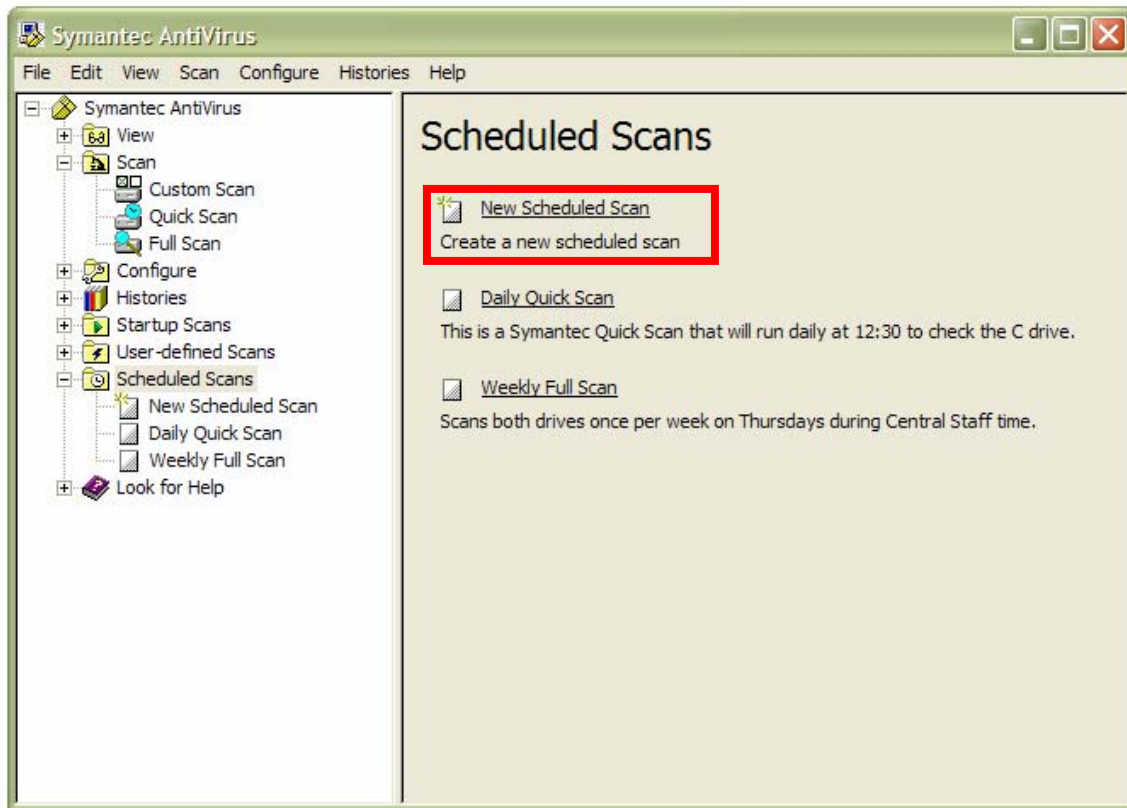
Symantec AntiVirus

File Edit View Scan Configure Histories Help

Symantec AntiVirus
View
Scan
Custom Scan
Quick Scan
Full Scan
Configure
Histories
Startup Scans
User-defined Scans
Scheduled Scans
New Scheduled Scan
Daily Quick Scan
Weekly Full Scan
Look for Help

Scheduled Scans

New Scheduled Scan
Create a new scheduled scan

Daily Quick Scan
This is a Symantec Quick Scan that will run daily at 12:30 to check the C drive.

Weekly Full Scan
Scans both drives once per week on Thursdays during Central Staff time.